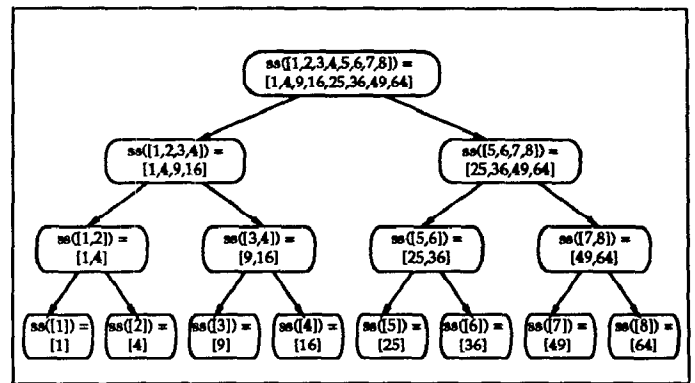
ss([1,2,3,4,5,6,7,8]) = [1,4,9,16,25,36,49,64]

ss([1,2,3,4]) = [1,4,9,16]

ss([5,6,7,8]) = [25,36,49,64]

ss([1,2]) = [1,4]

ss([3,4]) = [9,16]

ss([5,6]) = [25,36]

ss([7,8]) = [49,64]

ss([1]) = [1]

ss([2]) = [4]

ss([3]) = [9]

ss([4]) = [16]

ss([5]) = [25]

ss([6]) = [36]

ss([7]) = [49]

ss([8]) = [64]